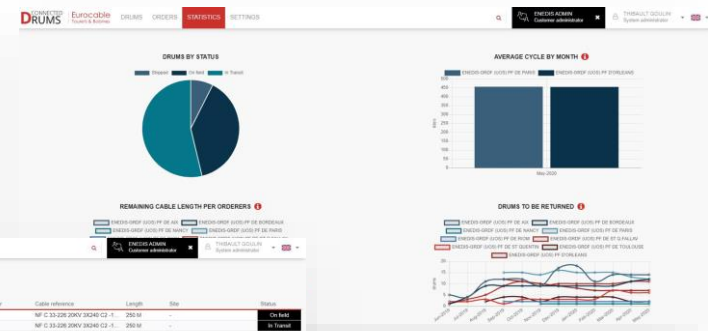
CONNECTED DRUMS Eurocable Trusted & Business DRUMS ORDERS STATISTICS SETTINGS

ENEDIS ADMIN Customer administrator

THIBAULT GOULIN System administrator

DRUMS BY STATUS

Shipped On field In Transit

AVERAGE CYCLE BY MONTH

ENEDIS-GRDF (UOS) PF DE PARIS ENEDIS-GRDF (UOS) PF D'ORLEANS

450
400
350
300
250
200
150
100
50
0

May 2020

REMAINING CABLE LENGTH PER ORDERERS

ENEDIS-GRDF (UOS) PF DE AIX ENEDIS-GRDF (UOS) PF DE BORDEAUX

DRUMS TO BE RETURNED

ENEDIS-GRDF (UOS) PF DE AIX ENEDIS-GRDF (UOS) PF DE BORDEAUX
ENEDIS-GRDF (UOS) PF DE NANCY ENEDIS-GRDF (UOS) PF DE PARIS
ENEDIS-GRDF (UOS) PF DE RIOM ENEDIS-GRDF (UOS) PF DE ST FALLAV
ENEDIS-GRDF (UOS) PF DE ST QUENTIN ENEDIS-GRDF (UOS) PF DE TOULOUSE
ENEDIS-GRDF (UOS) PF D'ORLEANS

ENEDIS ADMIN Customer administrator

THIBAULT GOULIN System administrator

| Cable reference | Length | Site | Status |
|---|---|---|---|
| NF C 33-226 20KV 3X240 C2 -1... | 250 M | - | On field |
| NF C 33-226 20KV 3X240 C2 -1... | 250 M | - | In Transit |